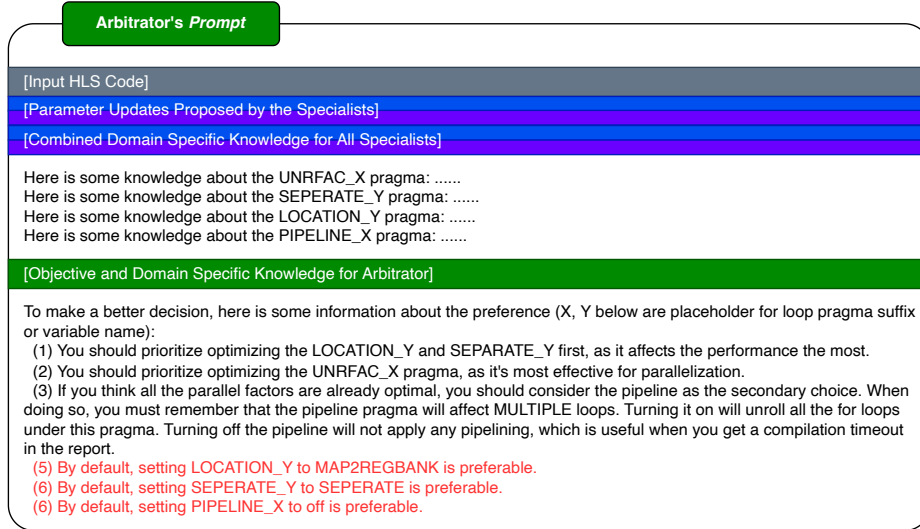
Arbitrator's *Prompt*

[Input HLS Code]

[Parameter Updates Proposed by the Specialists]

[Combined Domain Specific Knowledge for All Specialists]

Here is some knowledge about the UNRFAC_X pragma: ......
Here is some knowledge about the SEPERATE_Y pragma: ......
Here is some knowledge about the LOCATION_Y pragma: ......
Here is some knowledge about the PIPELINE_X pragma: ......

[Objective and Domain Specific Knowledge for Arbitrator]

To make a better decision, here is some information about the preference (X, Y below are placeholder for loop pragma suffix or variable name):
(1) You should prioritize optimizing the LOCATION_Y and SEPARATE_Y first, as it affects the performance the most.
(2) You should prioritize optimizing the UNRFAC_X pragma, as it's most effective for parallelization.
(3) If you think all the parallel factors are already optimal, you should consider the pipeline as the secondary choice. When doing so, you must remember that the pipeline pragma will affect MULTIPLE loops. Turning it on will unroll all the for loops under this pragma. Turning off the pipeline will not apply any pipelining, which is useful when you get a compilation timeout in the report.
(5) By default, setting LOCATION_Y to MAP2REGBANK is preferable.
(6) By default, setting SEPERATE_Y to SEPERATE is preferable.
(6) By default, setting PIPELINE_X to off is preferable.